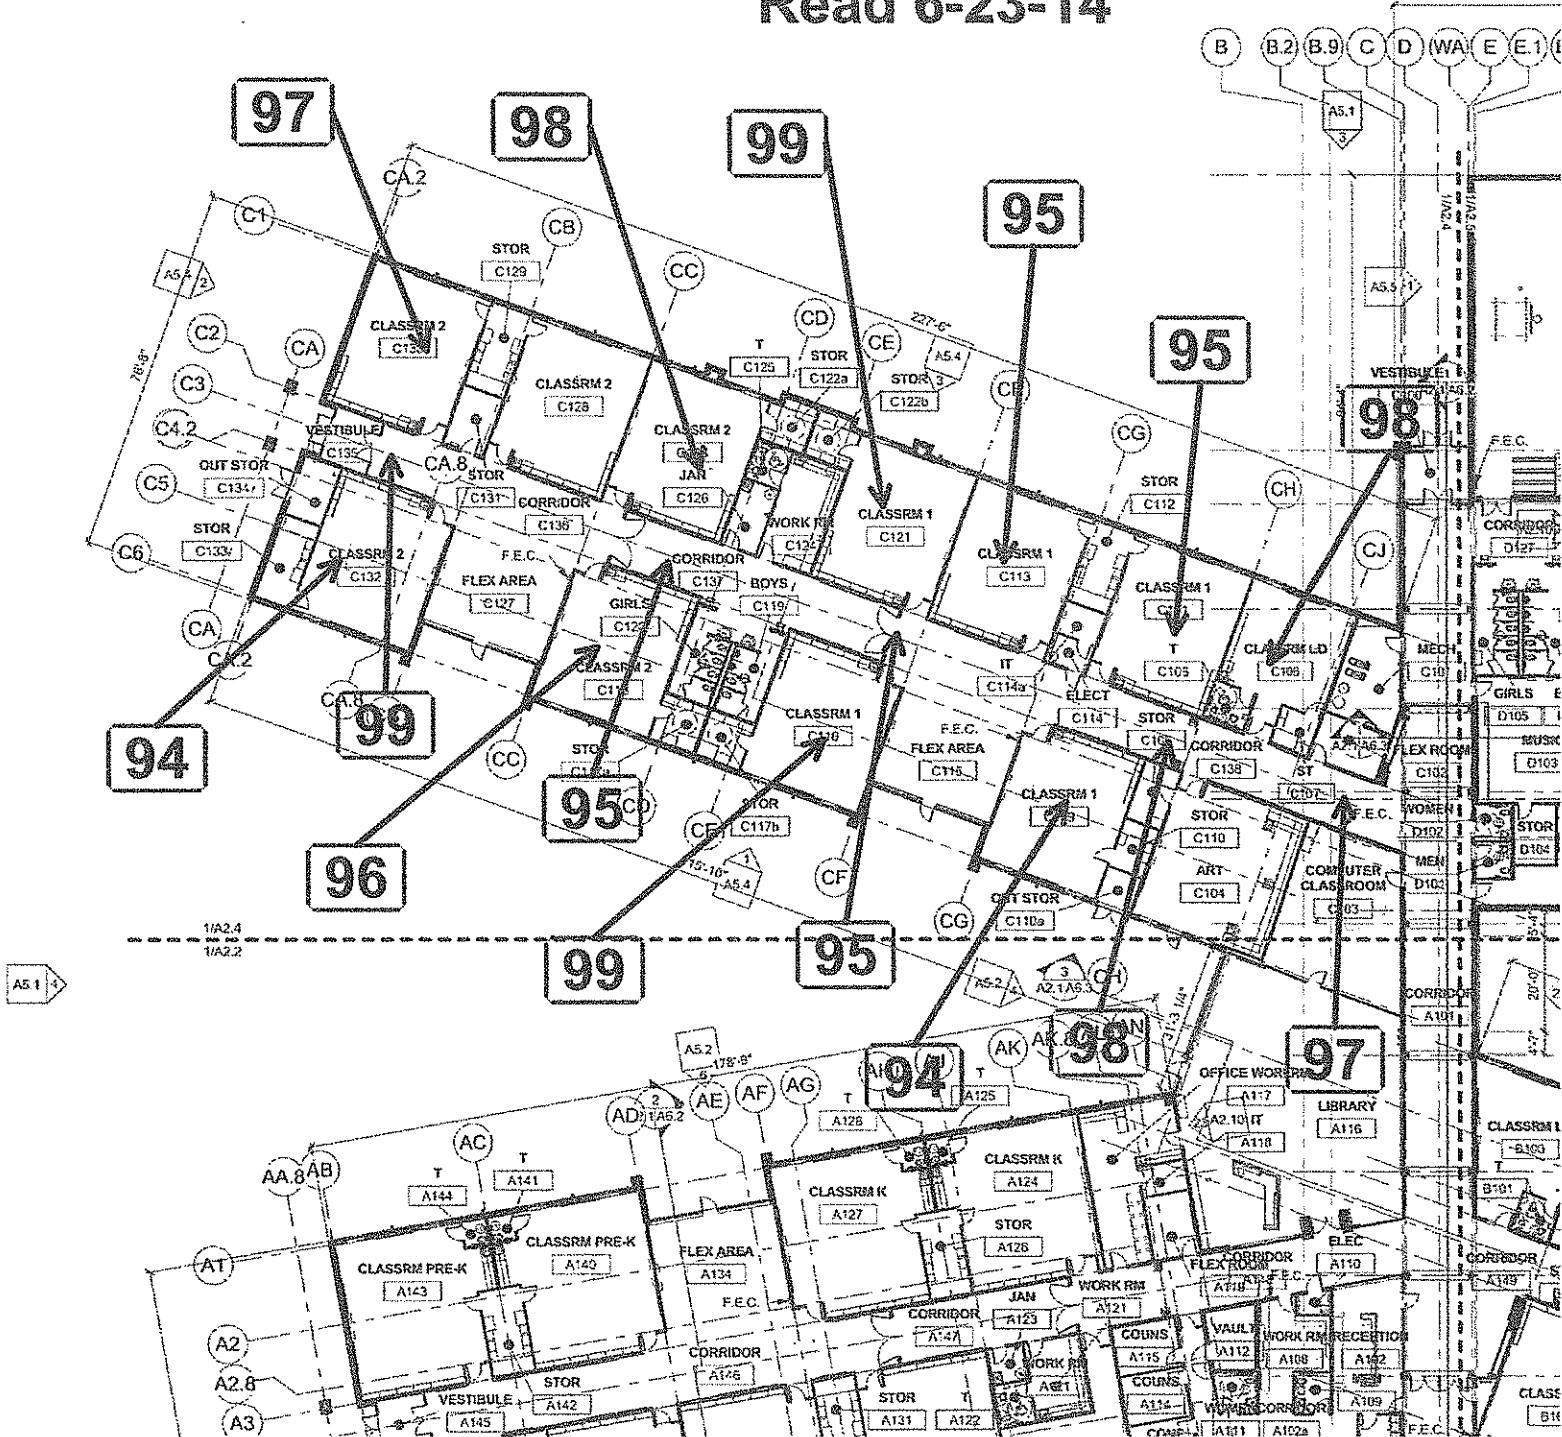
Read 6-23-14

B B.2 B.9 C D WA E E.1

A5.1 3

1/A2.4

A5.5 1

97 98 99 95 95 98

CA.2 C1 CB CC CD CE CF CG CH CJ

A5.4 2

STOR C129

CLASSRM 2 C130

CLASSRM 2 C128

CLASSRM 2 C127

JAN C126

T C125

STOR C122a

STOR C122b

227'-6"

A5.4 3

C2 CA C3 C4.2 C5 C6

76'-3"

VESTIBULE C135

OUT STOR C134

STOR C133

CA.8

STOR C131

CORRIDOR C136

WORK RM C124

CLASSRM 1 C121

CLASSRM 1 C113

STOR C112

CLASSRM 1 C111

T C105

CLASSRM LD C106

VESTIBULE C100

F.E.C.

CORRIDOR D127

CLASSRM 2 C132

F.E.C.

FLEX AREA C127

CORRIDOR C137

BOYS C119

GIRLS C120

CLASSRM 2 C118

CLASSRM 1 C116

IT C114a

ELECT C114

STOR C109

CORRIDOR C138

ST C107

MECH C101

GIRLS D105

MUSIC D103

FLEX ROOM C102

WOMEN D102

MEN D101

STOR D104

CA CA.2 CA.8

94 99

CC

STOR C117a

F.E.C.

FLEX AREA C115

CLASSRM 1 C108

STOR C110

ART C104

F.E.C.

COMPUTER CLASSROOM C103

95 CD

STOR C117b

CF 15'-10" A5.4 1

CF

96

OUT STOR C110a

CG

99 95

1/A2.4
1/A2.2

A5.1 4

A5.2 4 A2.1 A6.3 3 CH

98

97

A5.2 5 178'-9"

AK AK.8

94

AD 2 1/A6.2 AE AF AG AH AJ

T A125

T A128

OFFICE WORKRM A117

A2.10 IT A118

LIBRARY A116

CLASSRM B100

B101

AA.8 AB AC

T A144

T A141

CLASSRM PRE-K A140

CLASSRM K A127

CLASSRM K A124

STOR A126

A1

CLASSRM PRE-K A143

FLEX AREA A134

F.E.C.

JAN A123

CORRIDOR A147

WORK RM A121

FLEX ROOM A119

CORRIDOR F.E.C.

ELEC A110

CORRIDOR A149

A2

CORRIDOR A146

COUNS A115

VAULT A112

WORK RM A108

RECEPTION A102

A2.8

VESTIBULE A145

STOR A142

STOR A131

T A122

WORK RM A120

COUNS A114

WORK CORRIDOR A101 A102a

A109

F.E.C.

CLASS B1

A3